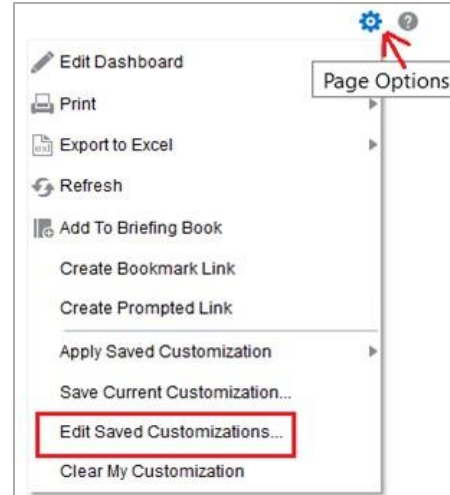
Page Options

Edit Dashboard

Print

Export to Excel

Refresh

Add To Briefing Book

Create Bookmark Link

Create Prompted Link

Apply Saved Customization

Save Current Customization...

Edit Saved Customizations...

Clear My Customization